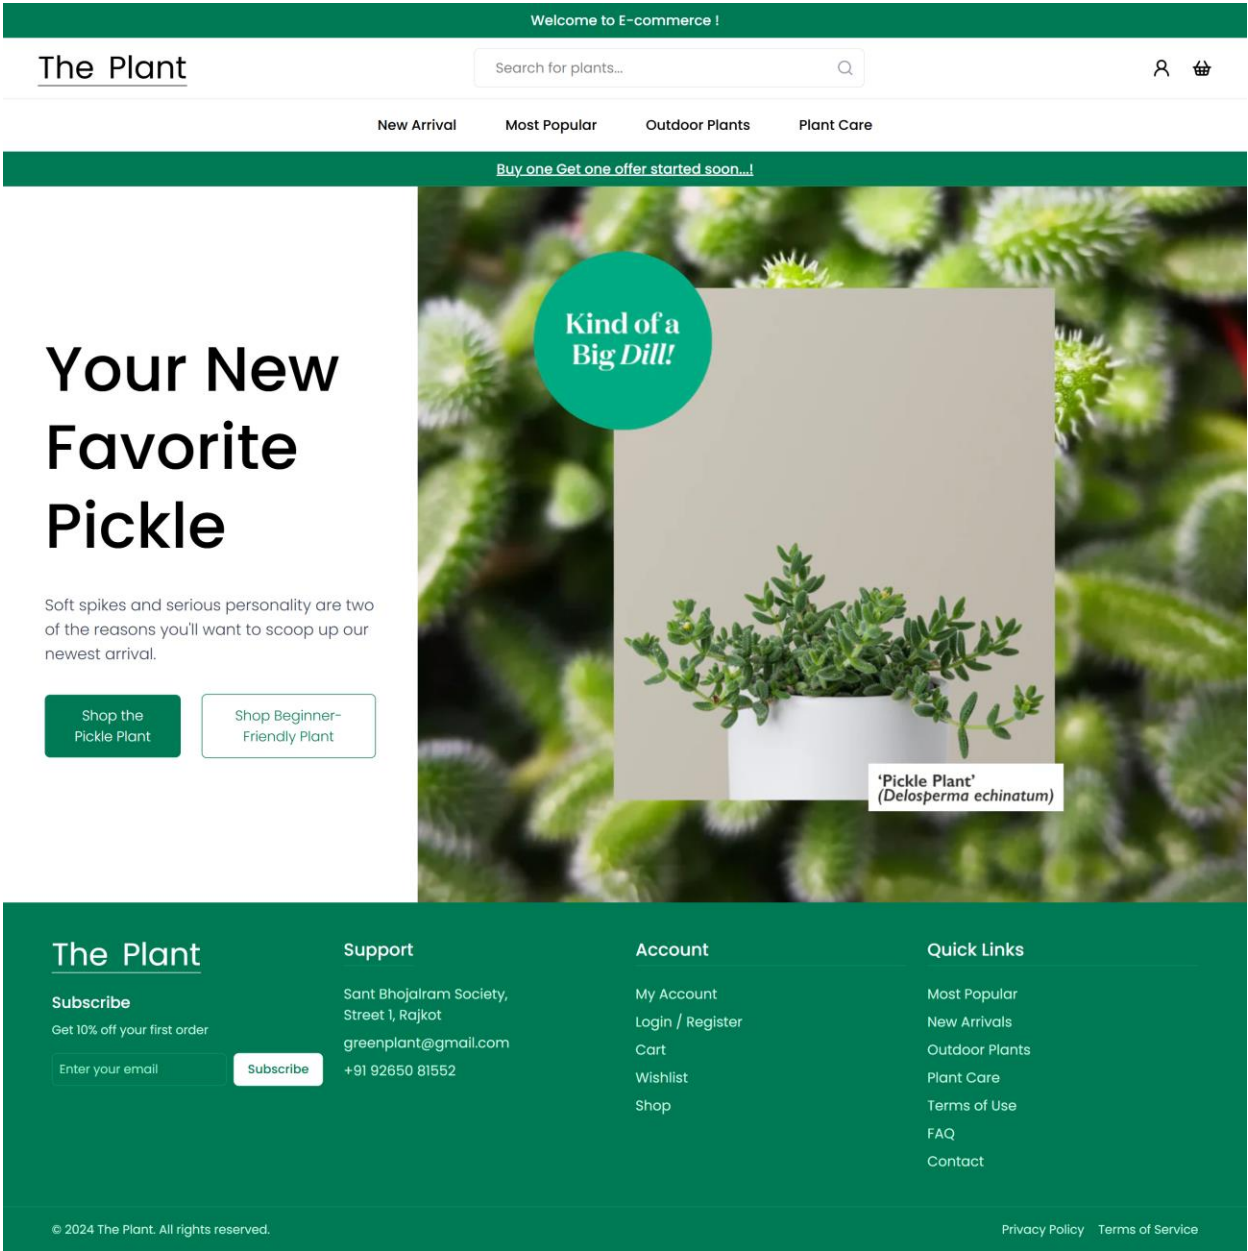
Welcome to E-commerce !

The Plant

Search for plants...

New Arrival
Most Popular
Outdoor Plants
Plant Care

Buy one Get one offer started soon...!

Your New Favorite Pickle

Soft spikes and serious personality are two of the reasons you'll want to scoop up our newest arrival.

Shop the Pickle Plant

Shop Beginner-Friendly Plant

Kind of a Big *Dill!*

'Pickle Plant'
(*Delosperma echinatum*)

The Plant

Subscribe

Get 10% off your first order

Enter your email

Subscribe

Support

Sant Bhojalram Society, Street 1, Rajkot

greenplant@gmail.com

+91 92650 81552

Account

My Account
Login / Register
Cart
Wishlist
Shop

Quick Links

Most Popular
New Arrivals
Outdoor Plants
Plant Care
Terms of Use
FAQ
Contact

© 2024 The Plant. All rights reserved.

Privacy Policy
Terms of Service